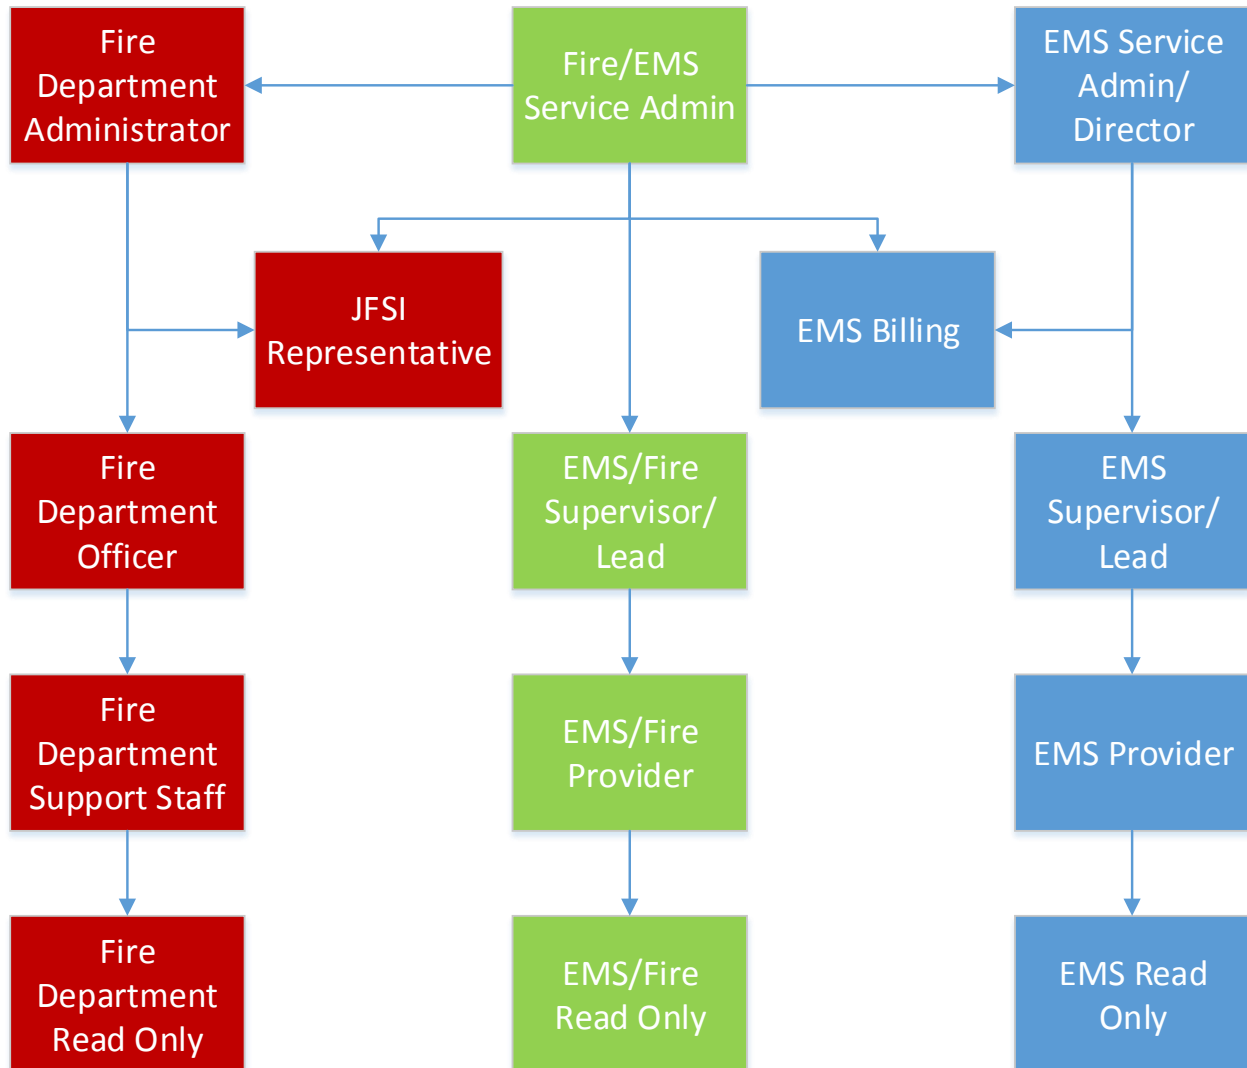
Fire Department Administrator

Fire/EMS Service Admin

EMS Service Admin/ Director

JFSI Representative

EMS Billing

Fire Department Officer

EMS/Fire Supervisor/ Lead

EMS Supervisor/ Lead

Fire Department Support Staff

EMS/Fire Provider

EMS Provider

Fire Department Read Only

EMS/Fire Read Only

EMS Read Only